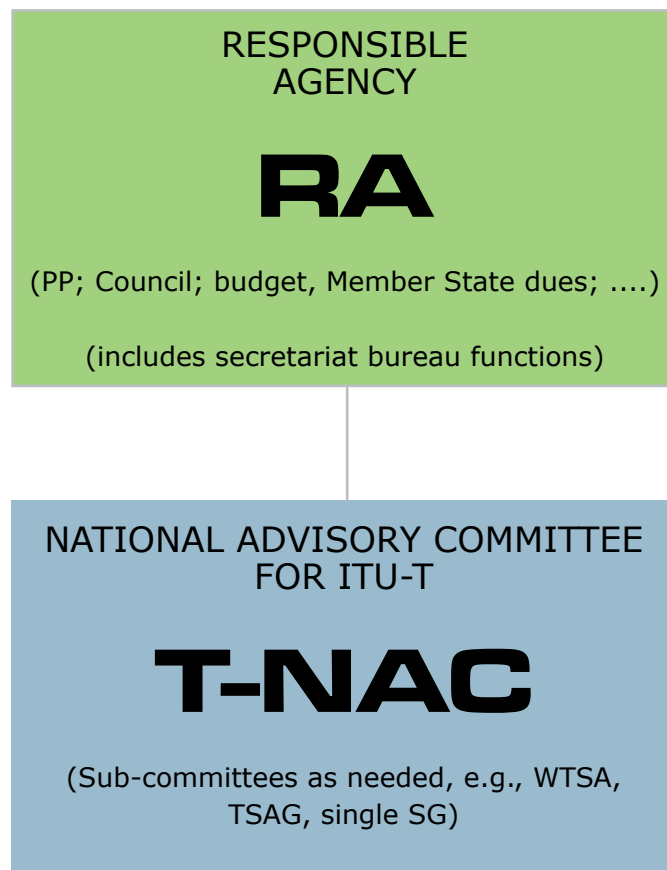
RESPONSIBLE AGENCY

RA

(PP; Council; budget, Member State dues; ....)

(includes secretariat bureau functions)

NATIONAL ADVISORY COMMITTEE FOR ITU-T

T-NAC

(Sub-committees as needed, e.g., WTSA, TSAG, single SG)